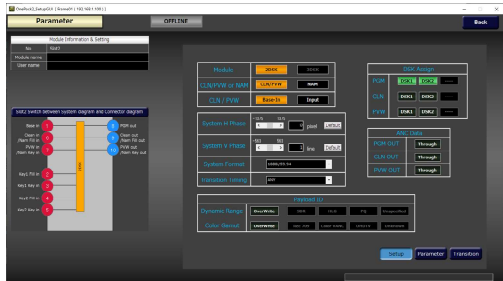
OneRack2_SetupGUI [ RemoteIF ( 192.168.1.100 ) ]

Parameter

OFFLINE

Back

Module Information & Setting

| No | Slot1 |
|---|---|
| Module name | |
| User name | |

Slot2 switch between system diagram and Connector diagram

Clean in /Main Fill in 1
Clean in /Main Key in 2
PVW in /Main Key in 3

4 PGM out
5 Clean out /Main Fill out
6 PVW out /Main Key out

Key1 Fill in 2
Key1 Key in 3
Key2 Fill in 4
Key2 Key in 5

Module | 2DDK | DDDK
CLN/PVW or NAM | CLN/PVW | NAM
CLN / PVW | Base-In | Input

System H Phase | pixel | Default

System V Phase | line | Default

System Format | 1080i/59.94

Transition Timing | ANY

DDK Assign
PGM | DSK1 | DSK2 | ---
CLN | DSK1 | DSK2 | ---
PVW | DSK1 | DSK2 | ---

ANC Data
PGM OUT | Through
CLN OUT | Through
PVW OUT | Through

Payload ID
Dynamic Range | Thru/Write | SDR | HLG | PQ | Unspecified
Color Gamut | Unspecified | BT.709 | BT.2020 | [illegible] | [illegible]

Setup | Parameter | Transition